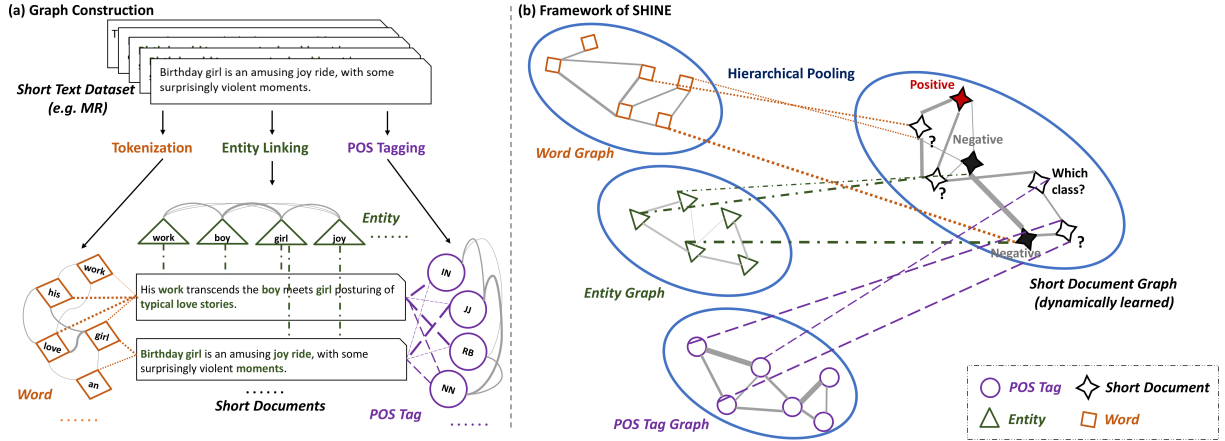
(a) Graph Construction

Birthday girl is an amusing joy ride, with some surprisingly violent moments.

Short Text Dataset (e.g. MR)

Tokenization

Entity Linking

POS Tagging

Entity

work boy girl joy ......

his work love girl an

Word

......

His work transcends the boy meets girl posturing of typical love stories.

Birthday girl is an amusing joy ride, with some surprisingly violent moments.

......

Short Documents

IN JJ RB NN

POS Tag

......

(b) Framework of SHINE

Hierarchical Pooling

Word Graph

Positive

Negative

?

?

Which class?

?

Negative

Entity Graph

Short Document Graph (dynamically learned)

POS Tag Graph

POS Tag

Short Document

Entity

Word